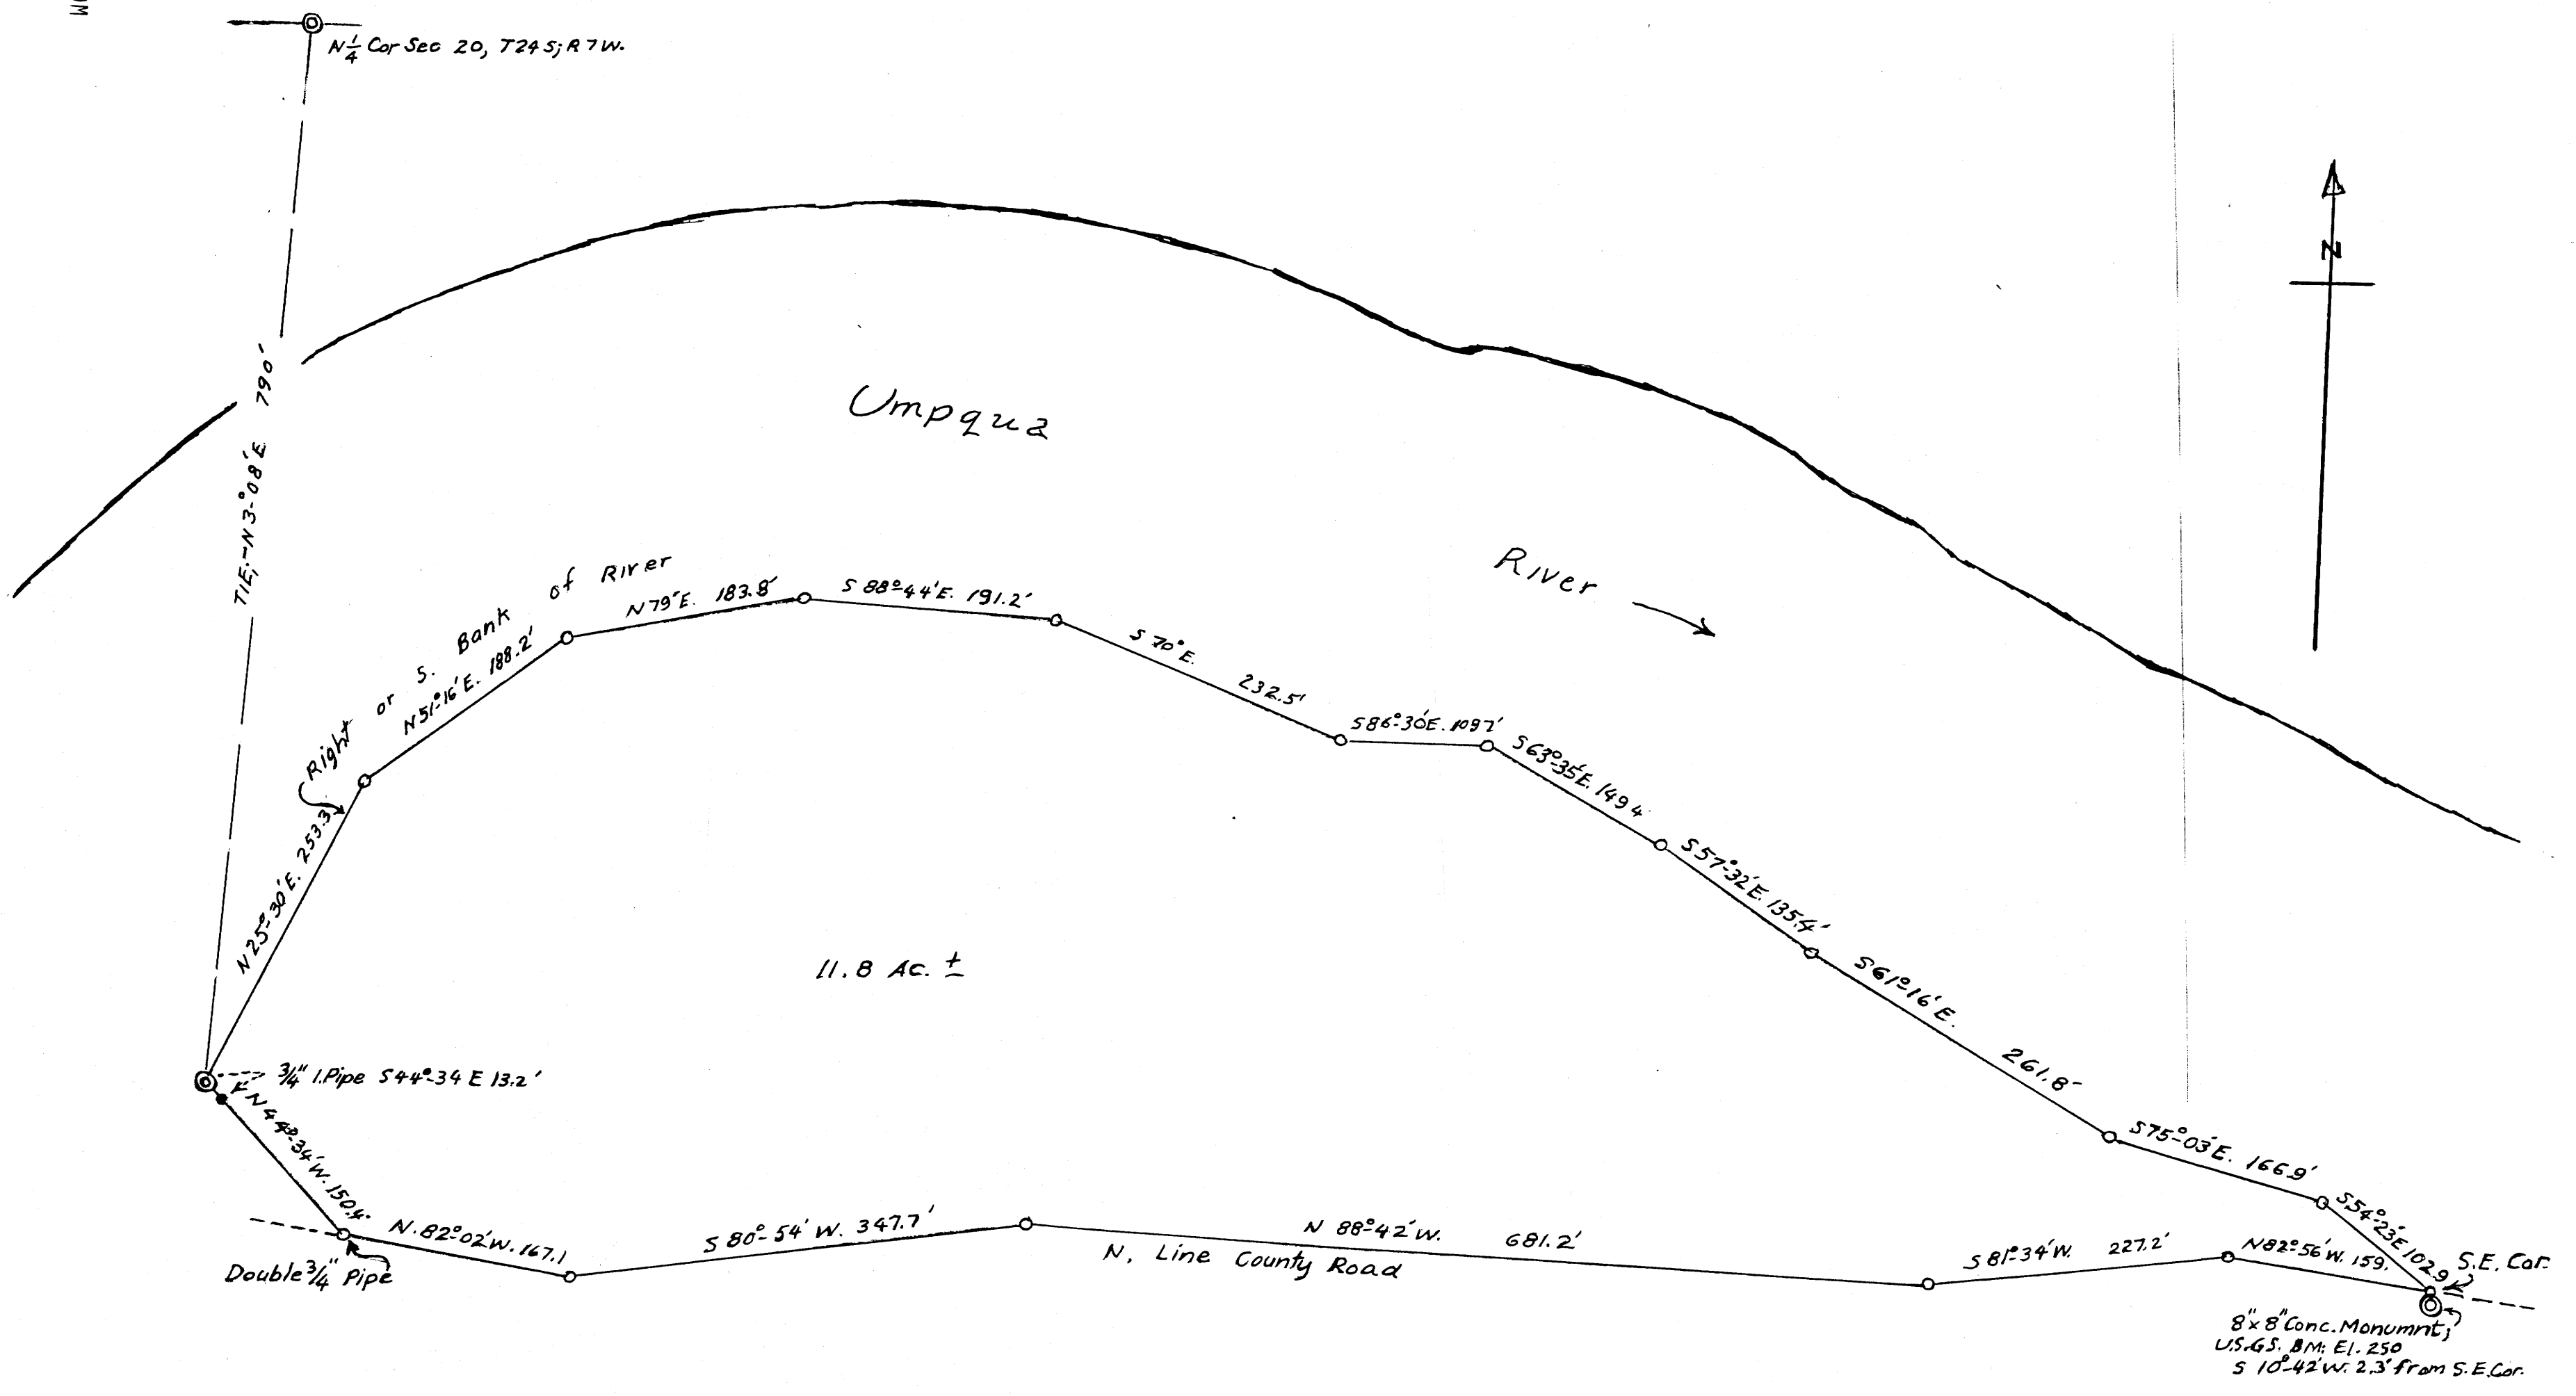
$N\frac{1}{4}$ Cor Sec 20, T24S; R7W.

TIE; - N3°08'E 790'

Umpqua

River

N

Right or S. Bank of River

N25°30'E. 253.3'

N51°16'E. 188.2'

N79°E. 183.8'

S88°44'E. 191.2'

S70°E. 232.5'

S86°30'E. 109.7'

S63°35'E. 149.4

S57°32'E. 135.4'

S61°16'E. 261.8'

S75°03'E. 166.9'

S54°23'E 102.9'

11.8 Ac. ±

3/4" I. Pipe S44°34 E 13.2'

N44°34'W. 150.4

N. 82°02'W. 167.1

Double 3/4" Pipe

S 80°54'W. 347.7'

N 88°42'W. 681.2'

N. Line County Road

S 81°34'W. 227.2'

N82°56'W. 159.

S.E. Cor.

8"x 8" Conc. Monumnt; U.S.G.S. BM: El. 250 S 10°42'W. 2.3' from S.E. Cor.